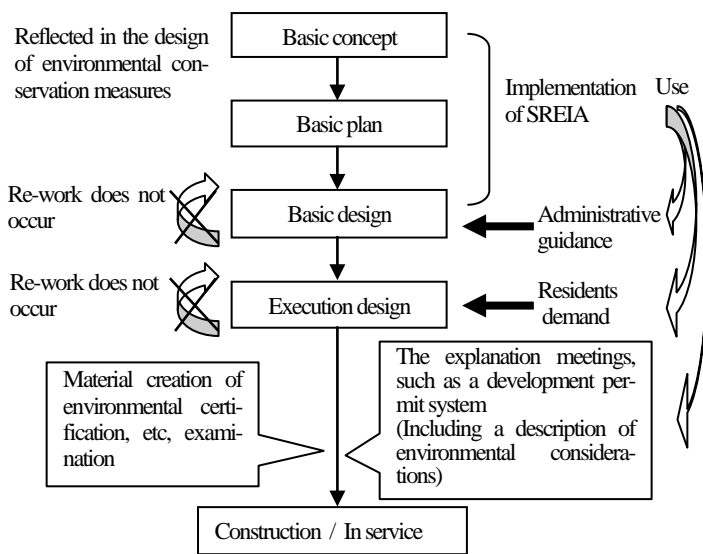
Reflected in the design of environmental conservation measures

Basic concept

Basic plan

Implementation of SREIA

Use

Re-work does not occur

Basic design

Administrative guidance

Re-work does not occur

Execution design

Residents demand

Material creation of environmental certification, etc, examination

The explanation meetings, such as a development permit system (Including a description of environmental considerations)

Construction / In service